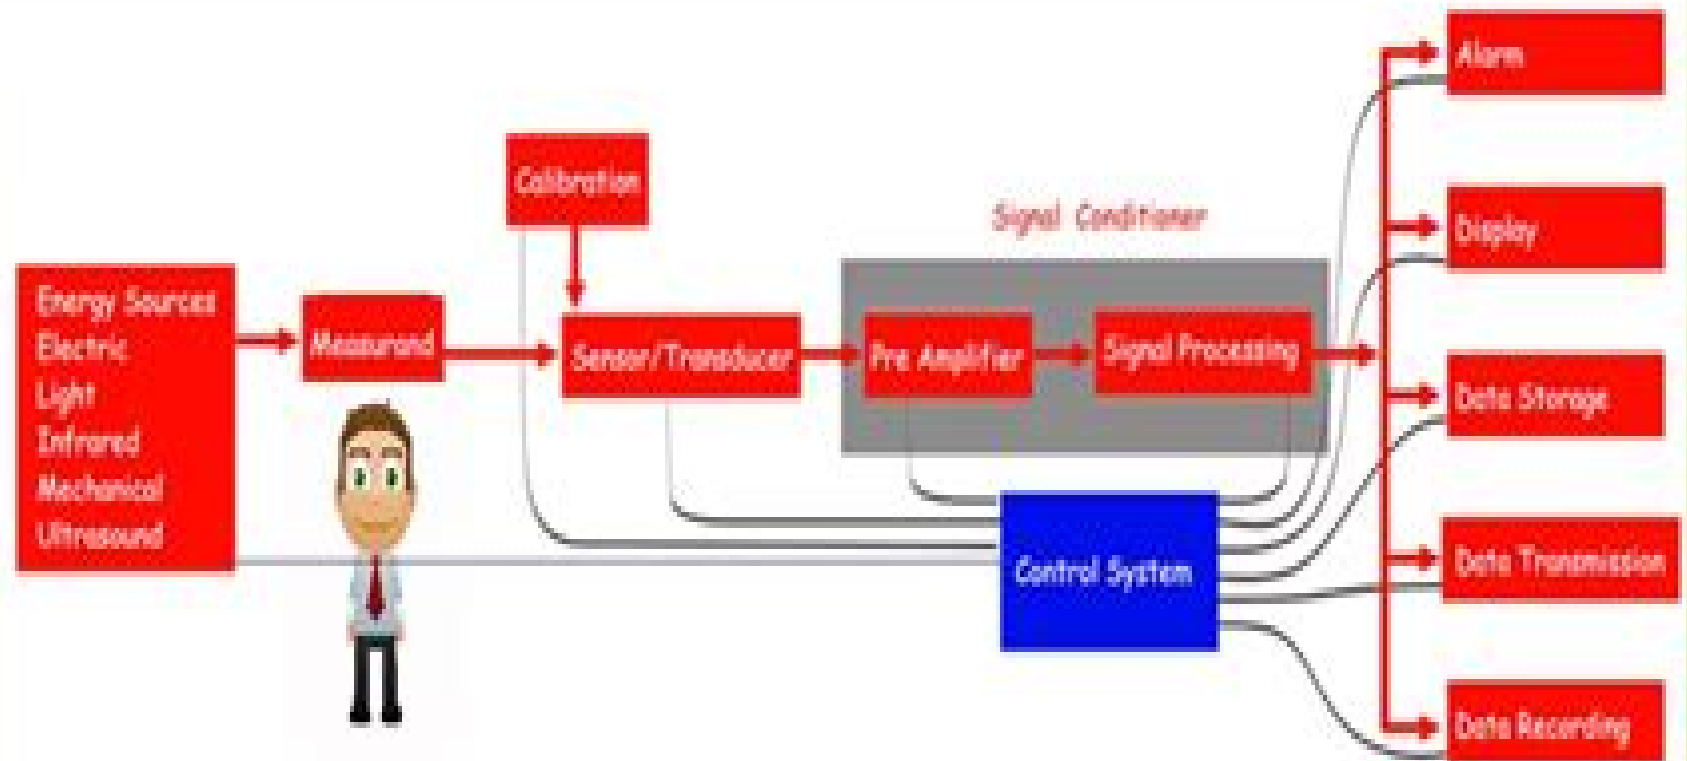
Energy Sources
Electric
Light
Infrared
Mechanical
Ultrasound

Measurand

Calibration

Sensor/Transducer

Signal Conditioner

Pre Amplifier

Signal Processing

Control System

Alarm

Display

Data Storage

Data Transmission

Data Recording